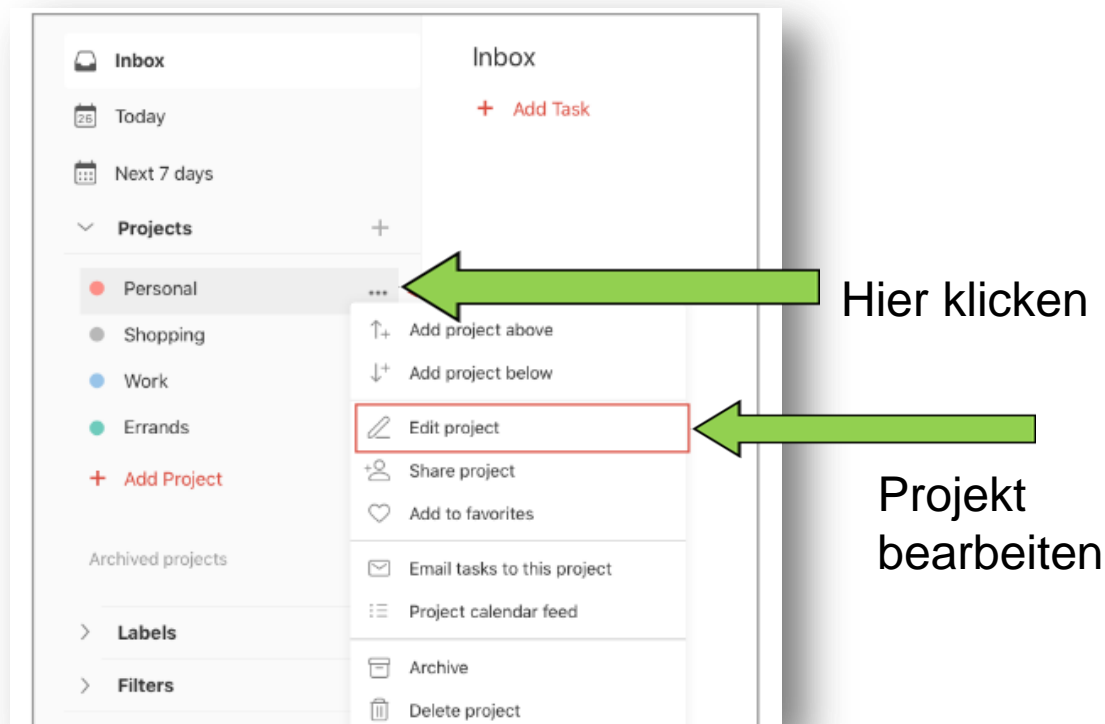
Inbox
26 Today
Next 7 days
Projects +
Personal
Shopping
Work
Errands
+ Add Project
Archived projects
Labels
Filters

Inbox
+ Add Task

...
Add project above
Add project below
Edit project
Share project
Add to favorites
Email tasks to this project
Project calendar feed
Archive
Delete project

Hier klicken

Projekt bearbeiten